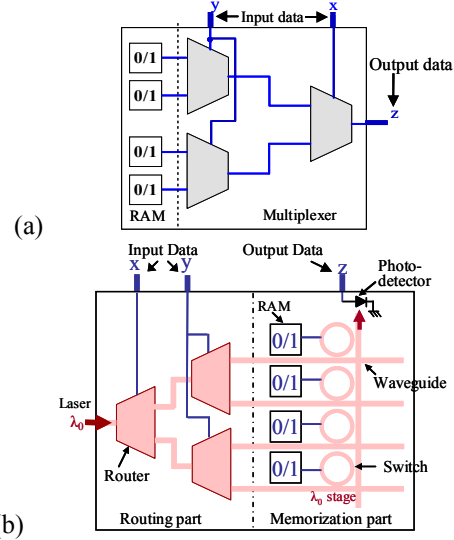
y Input data x

0/1
0/1
0/1
0/1

Output data

z

RAM Multiplexer

(a)

Input Data
x y

Output Data
z

Photo-detector

RAM

0/1
0/1
0/1
0/1

Laser
$\lambda_0$

Waveguide

Router

Switch

$\lambda_0$ stage

(b)

Routing part Memorization part